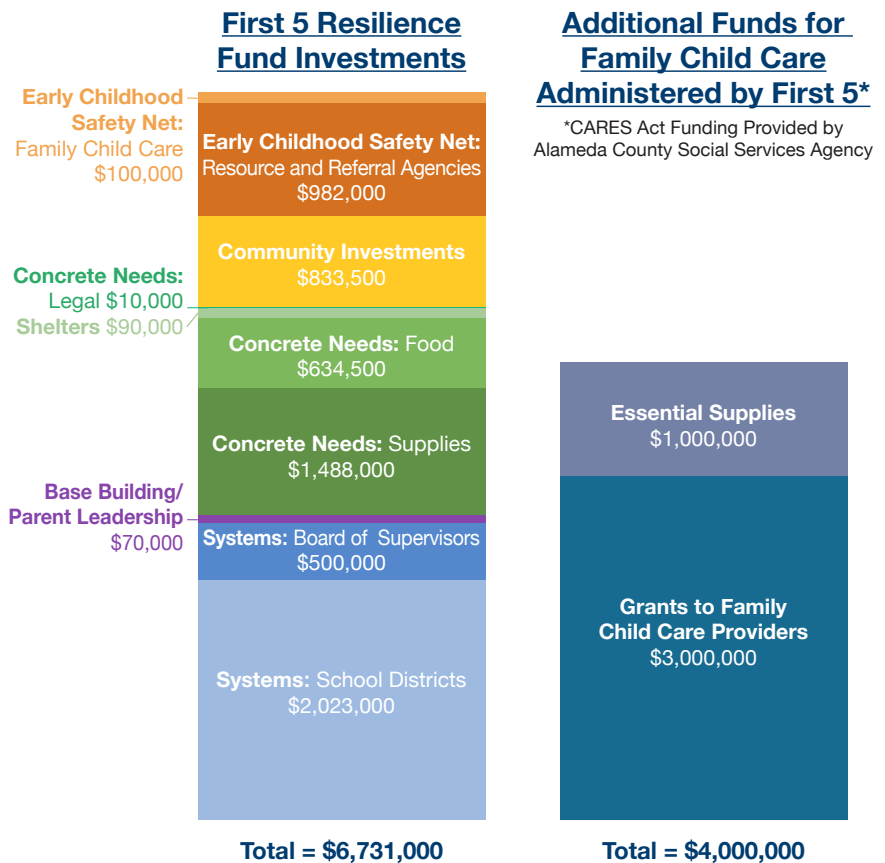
First 5 Resilience Fund Investments

Additional Funds for Family Child Care Administered by First 5*

*CARES Act Funding Provided by Alameda County Social Services Agency

Early Childhood Safety Net: Family Child Care $100,000

Early Childhood Safety Net: Resource and Referral Agencies $982,000

Community Investments $833,500

Concrete Needs: Legal $10,000

Shelters $90,000

Concrete Needs: Food $634,500

Concrete Needs: Supplies $1,488,000

Base Building/ Parent Leadership $70,000

Systems: Board of Supervisors $500,000

Systems: School Districts $2,023,000

Essential Supplies $1,000,000

Grants to Family Child Care Providers $3,000,000

Total = $6,731,000

Total = $4,000,000